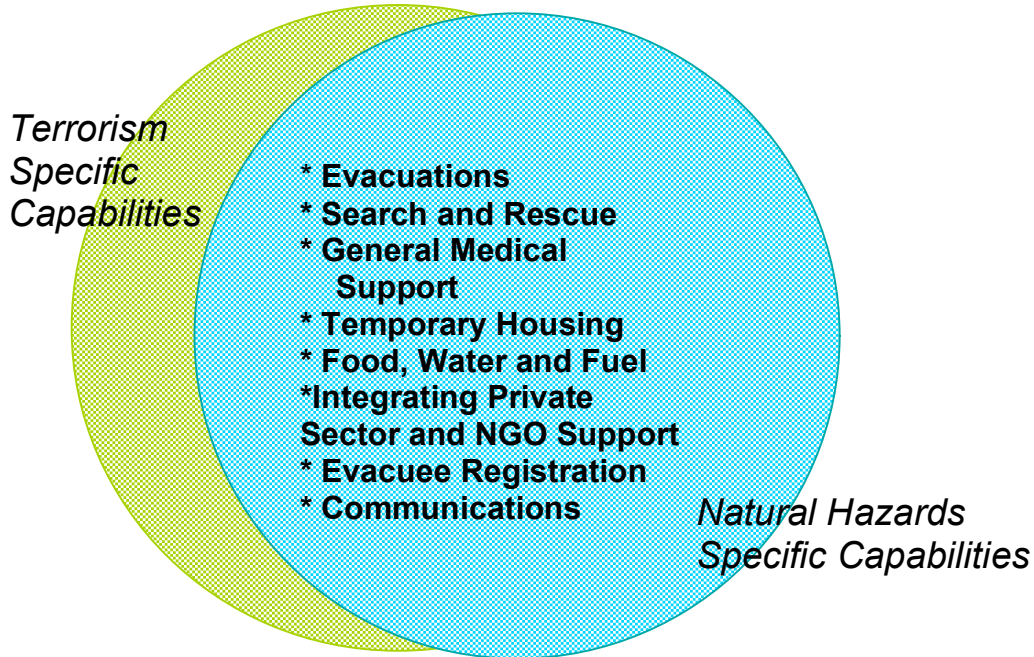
Terrorism Specific Capabilities

* Evacuations
* Search and Rescue
* General Medical Support
* Temporary Housing
* Food, Water and Fuel
*Integrating Private Sector and NGO Support
* Evacuee Registration
* Communications

Natural Hazards Specific Capabilities